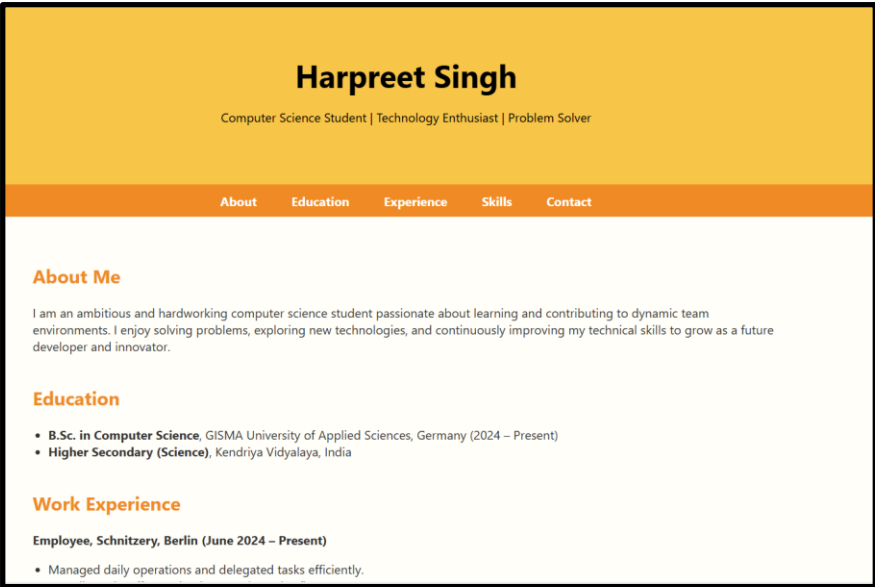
Harpreet Singh

Computer Science Student | Technology Enthusiast | Problem Solver

About Education Experience Skills Contact

About Me

I am an ambitious and hardworking computer science student passionate about learning and contributing to dynamic team environments. I enjoy solving problems, exploring new technologies, and continuously improving my technical skills to grow as a future developer and innovator.

Education

- **B.Sc. in Computer Science**, GISMA University of Applied Sciences, Germany (2024 – Present)
- **Higher Secondary (Science)**, Kendriya Vidyalaya, India

Work Experience

**Employee, Schnitzery, Berlin (June 2024 – Present)**

- Managed daily operations and delegated tasks efficiently.